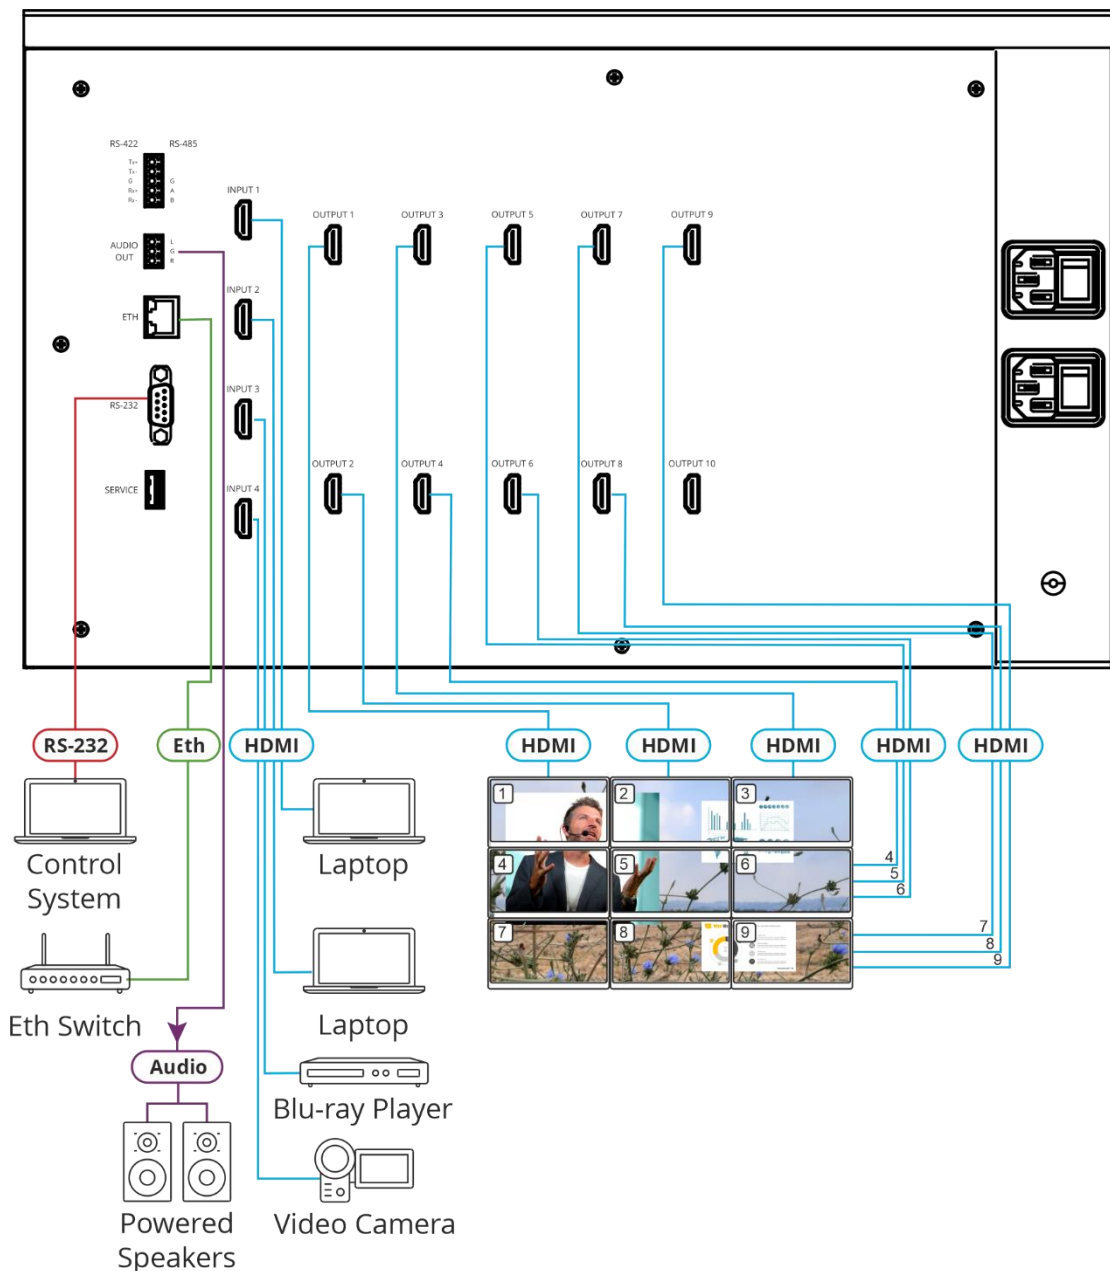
RS-422 RS-485

Tx+ Tx- G Rx+ Rx-

G A B

AUDIO OUT

L G R

ETH

RS-232

SERVICE

INPUT 1

INPUT 2

INPUT 3

INPUT 4

OUTPUT 1

OUTPUT 3

OUTPUT 5

OUTPUT 7

OUTPUT 9

OUTPUT 2

OUTPUT 4

OUTPUT 6

OUTPUT 8

OUTPUT 10

RS-232

Eth

HDMI

HDMI

HDMI

HDMI

HDMI

HDMI

Control System

Laptop

Eth Switch

Laptop

Audio

Blu-ray Player

Powered Speakers

Video Camera

1 2 3
4 5 6
7 8 9

4
5
6
7
8
9